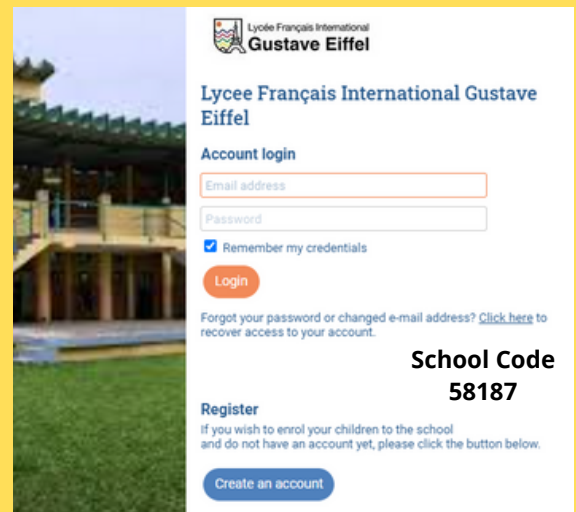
Lycée Français International
Gustave Eiffel

Lycee Français International Gustave Eiffel

Account login

Email address

Password

Remember my credentials

Login

Forgot your password or changed e-mail address? Click here to recover access to your account.

School Code
58187

Register

If you wish to enrol your children to the school and do not have an account yet, please click the button below.

Create an account